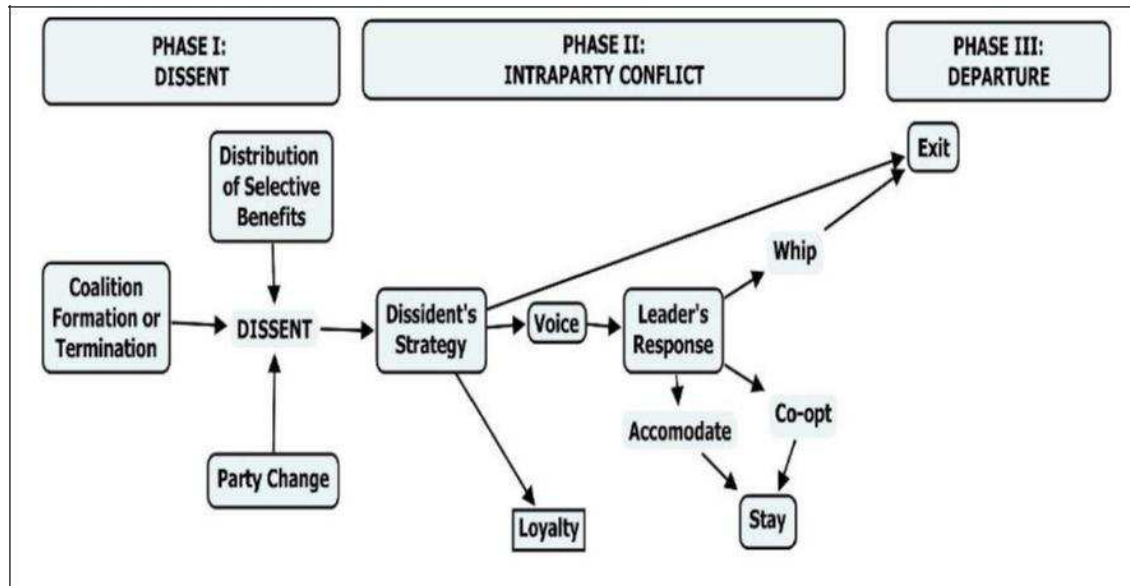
PHASE I: DISSENT

PHASE II: INTRAPARTY CONFLICT

PHASE III: DEPARTURE

Distribution of Selective Benefits

Coalition Formation or Termination

DISSENT

Party Change

Dissident's Strategy

Voice

Leader's Response

Exit

Whip

Co-opt

Accomodate

Stay

Loyalty